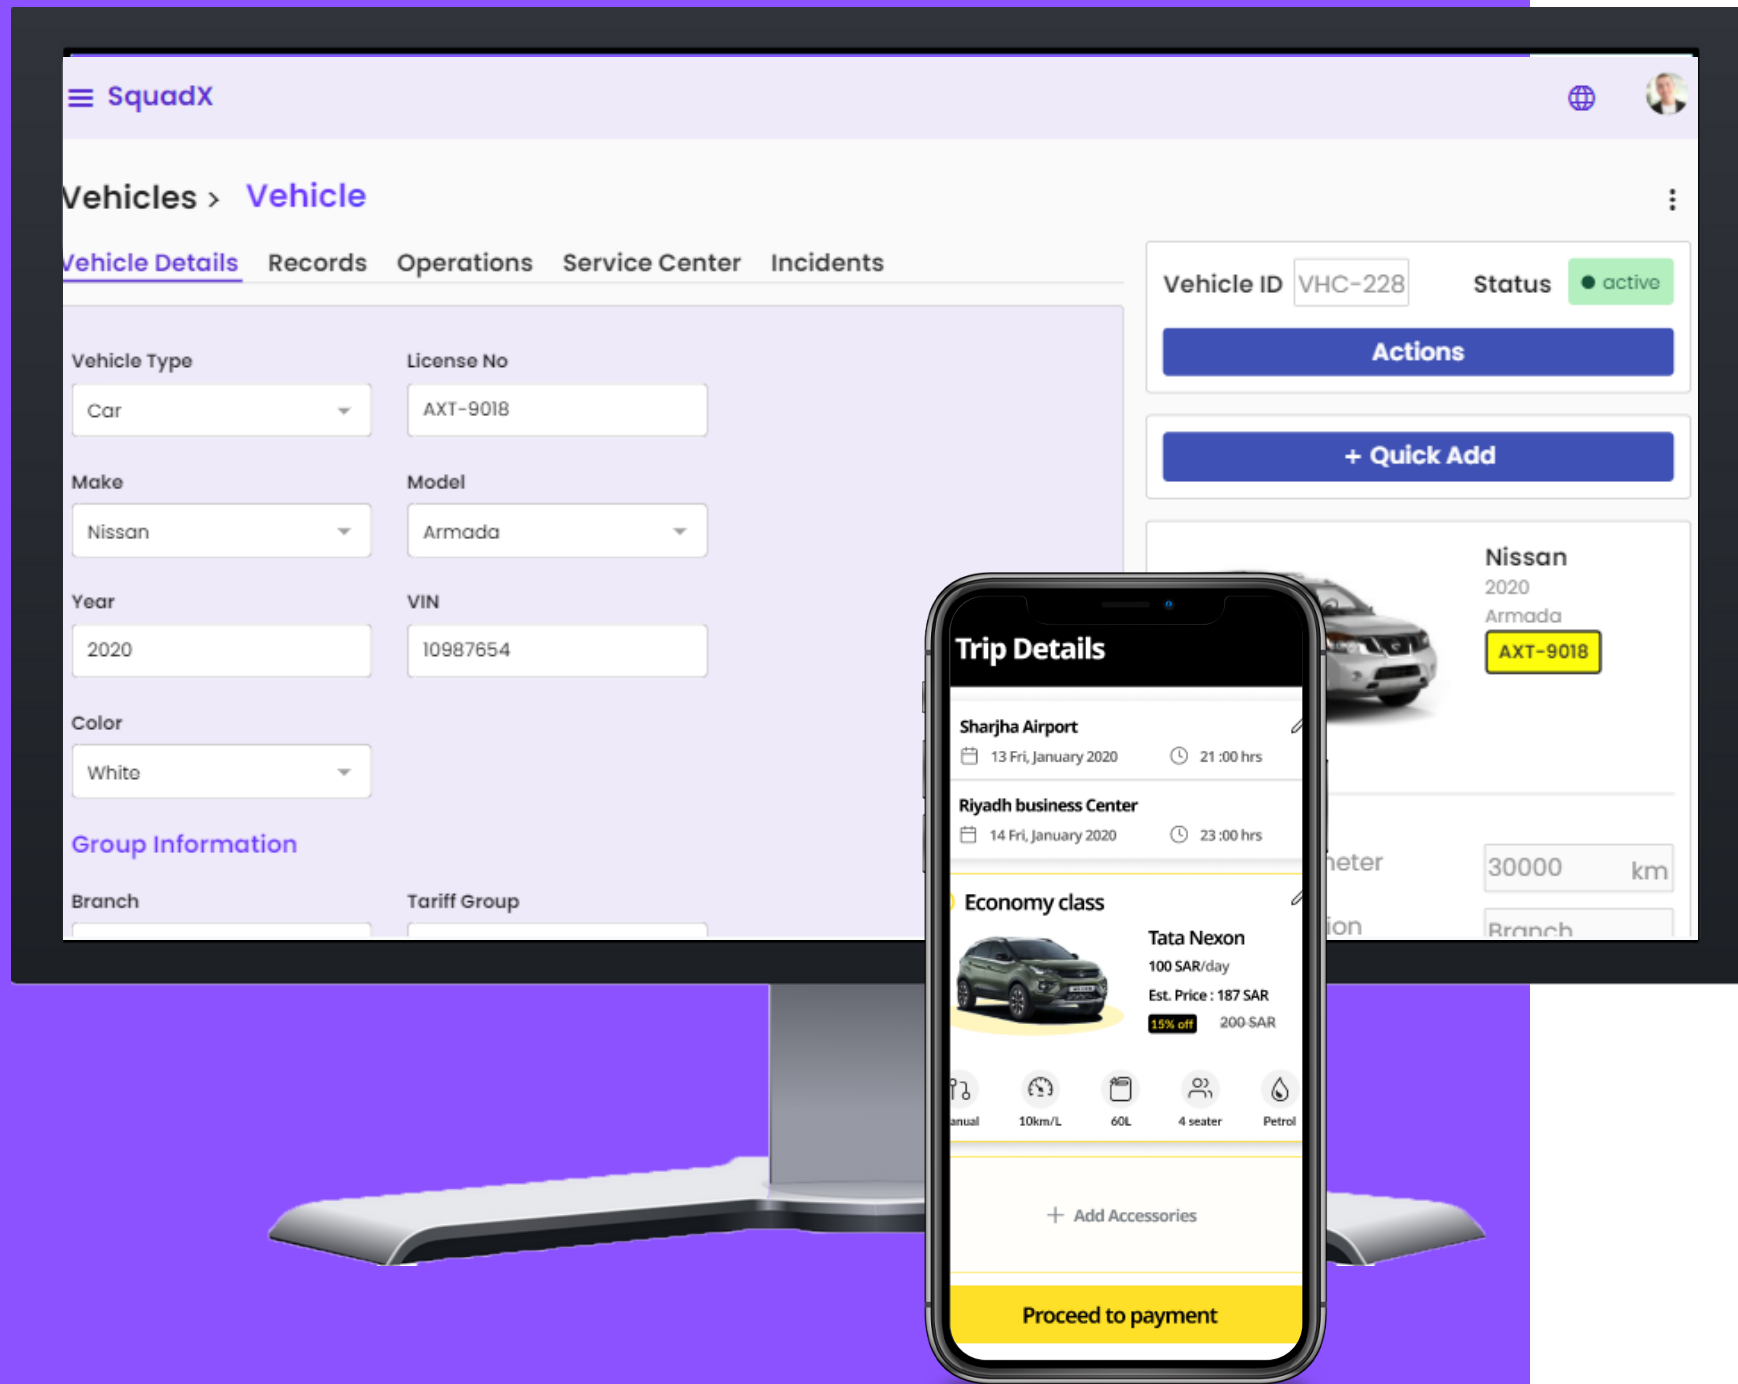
SquadX

Vehicles > Vehicle

Vehicle Details Records Operations Service Center Incidents

Vehicle ID VHC-228 Status active

Actions

+ Quick Add

Vehicle Type
Car

License No
AXT-9018

Make
Nissan

Model
Armada

Year
2020

VIN
10987654

Color
White

Group Information

Branch

Tariff Group

Nissan
2020
Armada
AXT-9018

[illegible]eter 30000 km

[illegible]ion Branch

Trip Details

Sharjha Airport
13 Fri, January 2020 21 :00 hrs

Riyadh business Center
14 Fri, January 2020 23 :00 hrs

Economy class

Tata Nexon
100 SAR/day
Est. Price : 187 SAR
15% off 200 SAR

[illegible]anual 10km/L 60L 4 seater Petrol

+ Add Accessories

Proceed to payment